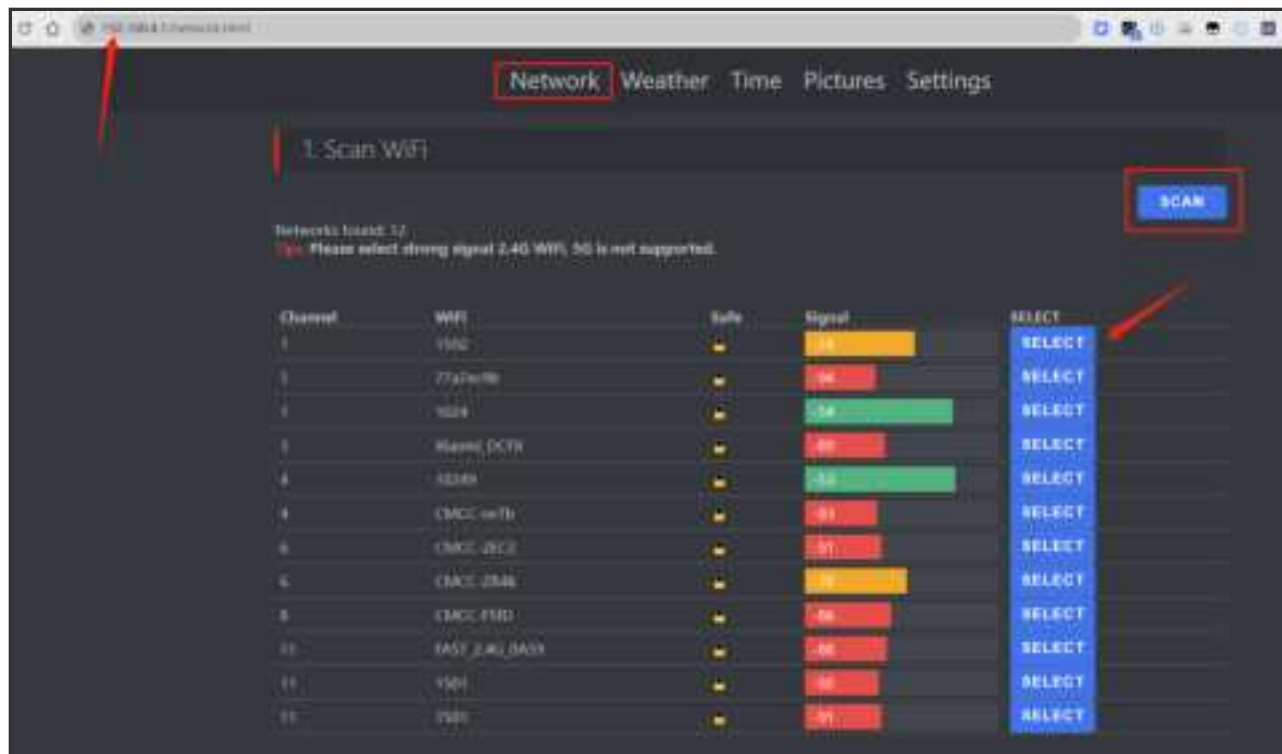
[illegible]

Network Weather Time Pictures Settings

1. Scan WiFi

SCAN

Networks found: 12
Tips: Please select strong signal 2.4G WiFi, 5G is not supported.

| Channel | WiFi | Safe | Signal | SELECT |
|---|---|---|---|---|
| 1 | 1502 | | -74 | SELECT |
| 1 | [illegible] | | -94 | SELECT |
| 1 | 1024 | | -58 | SELECT |
| 1 | Xiaomi_DCF8 | | -89 | SELECT |
| 4 | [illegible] | | -53 | SELECT |
| 4 | CMCC-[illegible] | | -91 | SELECT |
| 6 | CMCC-2EC2 | | -91 | SELECT |
| 6 | CMCC-2B46 | | -78 | SELECT |
| 8 | CMCC-F5FD | | -86 | SELECT |
| 11 | FAST_2.4G_DA59 | | -86 | SELECT |
| 11 | 1501 | | -92 | SELECT |
| 11 | 2501 | | -91 | SELECT |